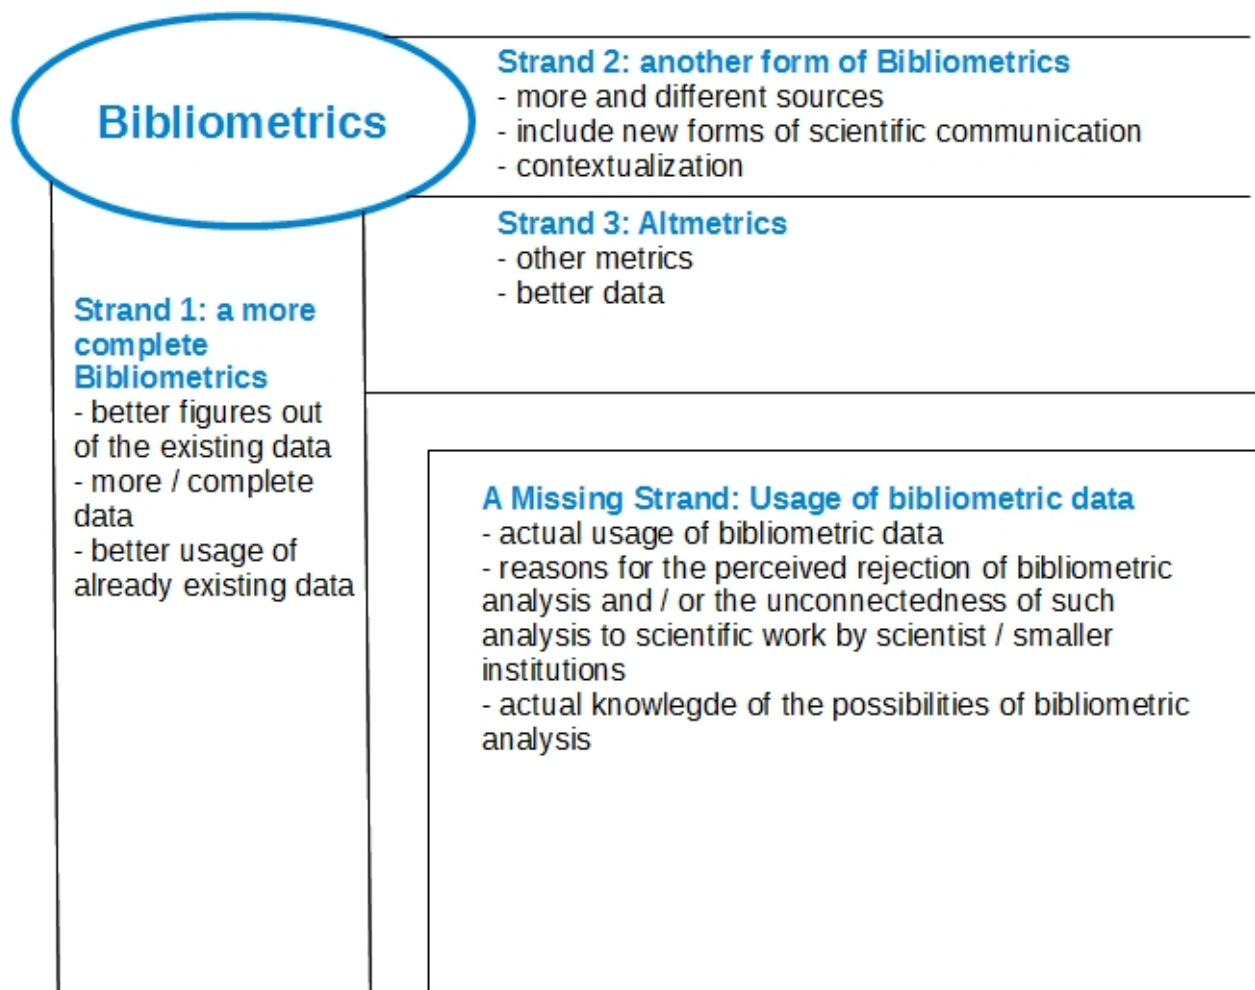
Bibliometrics

Strand 2: another form of Bibliometrics
- more and different sources
- include new forms of scientific communication
- contextualization

Strand 3: Altmetrics
- other metrics
- better data

Strand 1: a more complete Bibliometrics
- better figures out of the existing data
- more / complete data
- better usage of already existing data

A Missing Strand: Usage of bibliometric data
- actual usage of bibliometric data
- reasons for the perceived rejection of bibliometric analysis and / or the unconnectedness of such analysis to scientific work by scientist / smaller institutions
- actual knowlegde of the possibilities of bibliometric analysis